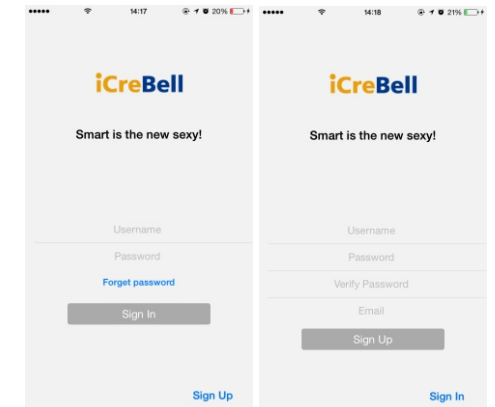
••••• 14:17 20%

iCreBell

Smart is the new sexy!

Username

Password

Forget password

Sign In

Sign Up

••••• 14:18 21%

iCreBell

Smart is the new sexy!

Username

Password

Verify Password

Email

Sign Up

Sign In